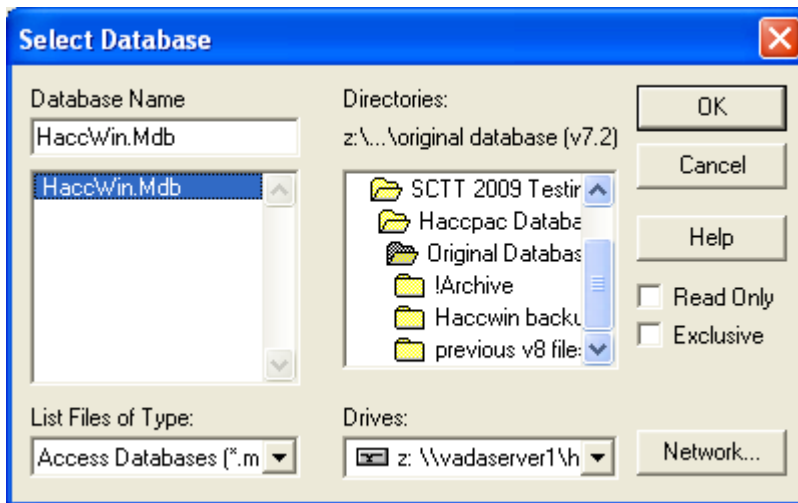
Select Database

Database Name
HaccWin.Mdb
HaccWin.Mdb

Directories:
z:\...\original database (v7.2)
SCTT 2009 Testir
Haccpac Databa
Original Databas
!Archive
Haccwin backu
previous v8 file:

OK
Cancel
Help
Read Only
Exclusive

List Files of Type:
Access Databases (*.m

Drives:
z: \\vadaserver1\h

Network...